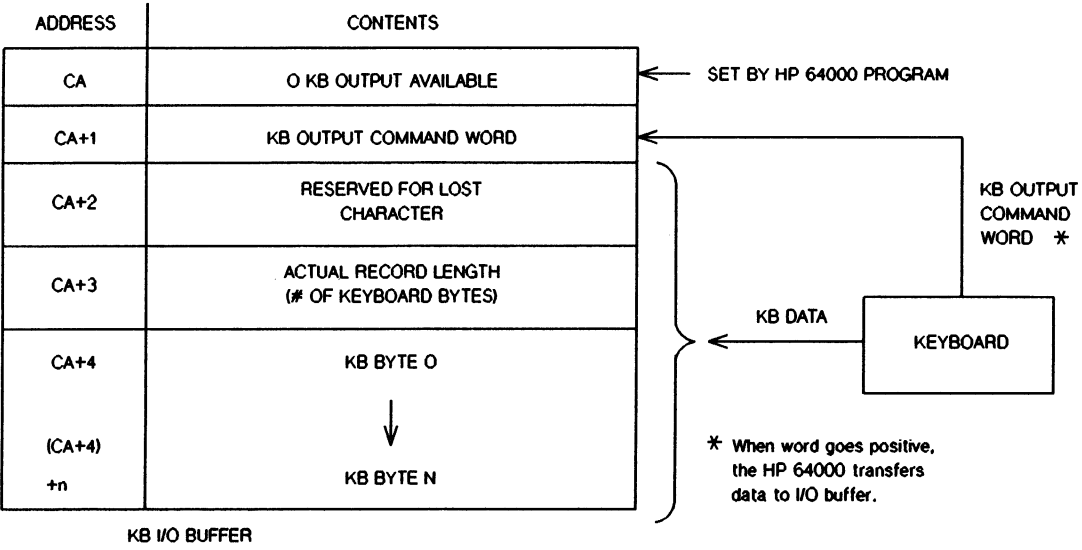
| ADDRESS | CONTENTS |
|---|---|
| CA | O KB OUTPUT AVAILABLE |
| CA+1 | KB OUTPUT COMMAND WORD |
| CA+2 | RESERVED FOR LOST CHARACTER |
| CA+3 | ACTUAL RECORD LENGTH (# OF KEYBOARD BYTES) |
| CA+4 | KB BYTE O |
| (CA+4) +n | KB BYTE N |

SET BY HP 64000 PROGRAM

KB OUTPUT COMMAND WORD *

KB DATA

KEYBOARD

* When word goes positive, the HP 64000 transfers data to I/O buffer.

KB I/O BUFFER